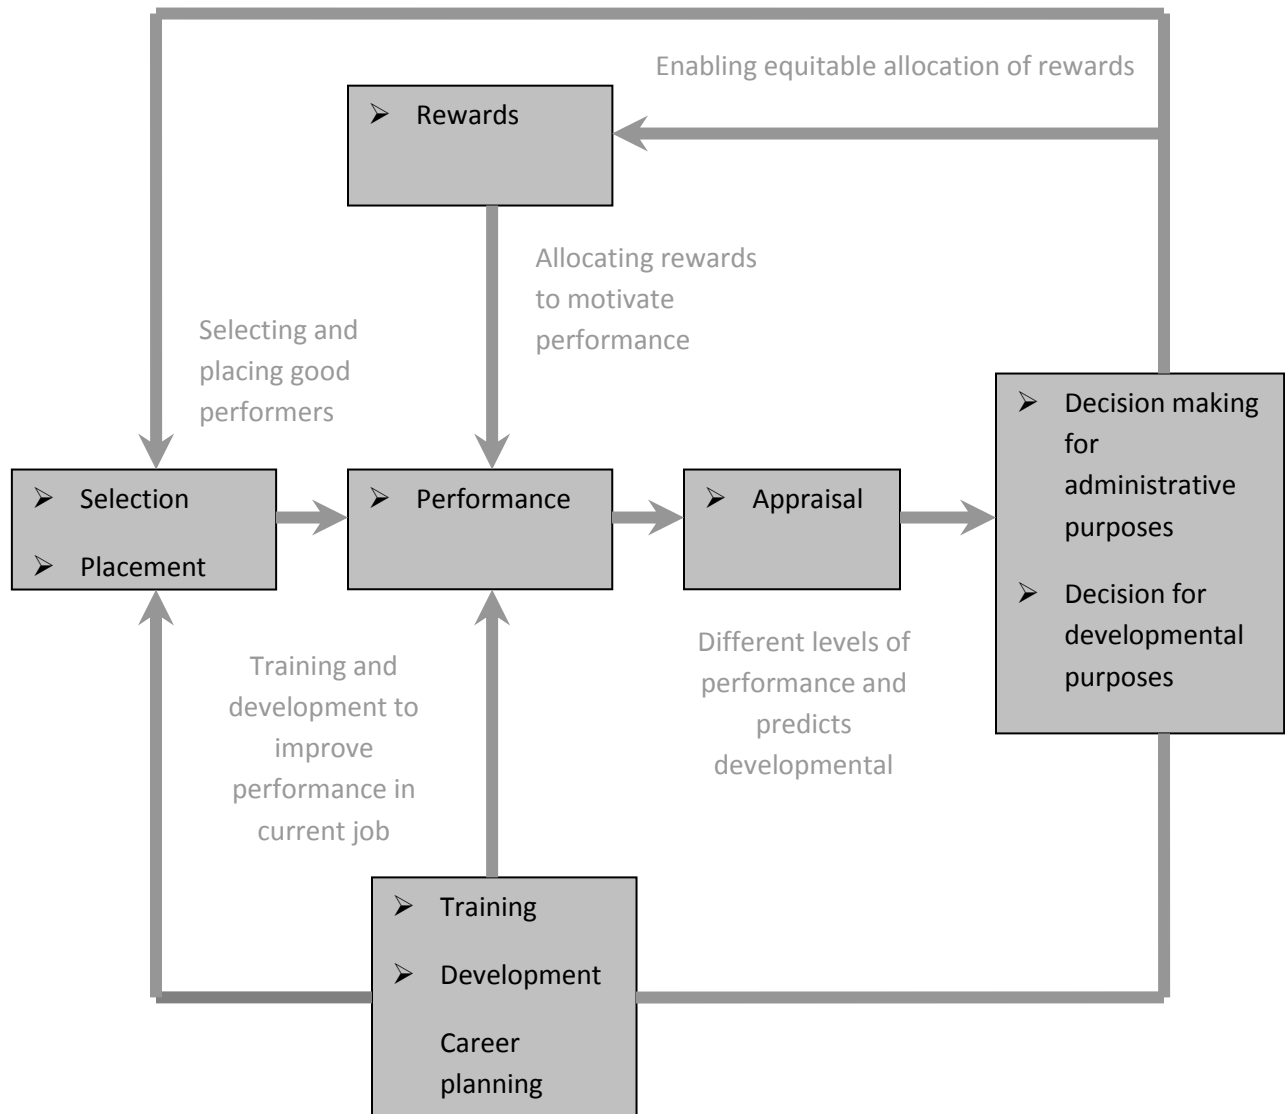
Enabling equitable allocation of rewards

➢ Rewards

Allocating rewards to motivate performance

Selecting and placing good performers

➢ Decision making for administrative purposes

➢ Decision for developmental purposes

➢ Selection

➢ Placement

➢ Performance

➢ Appraisal

Training and development to improve performance in current job

Different levels of performance and predicts developmental

➢ Training

➢ Development

Career planning